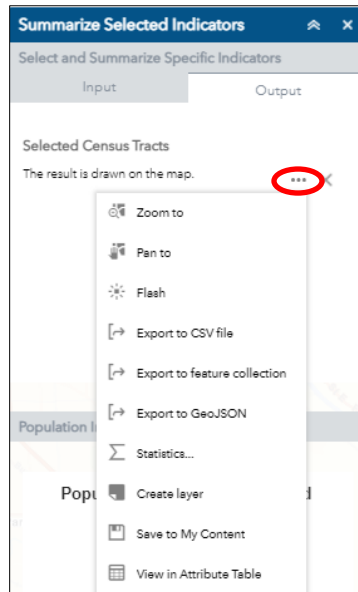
Summarize Selected Indicators

Select and Summarize Specific Indicators

Input

Output

Selected Census Tracts

The result is drawn on the map.

•••

Zoom to

Pan to

Flash

Export to CSV file

Export to feature collection

Export to GeoJSON

Statistics...

Create layer

Save to My Content

View in Attribute Table

Population I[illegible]

Popu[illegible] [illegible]d